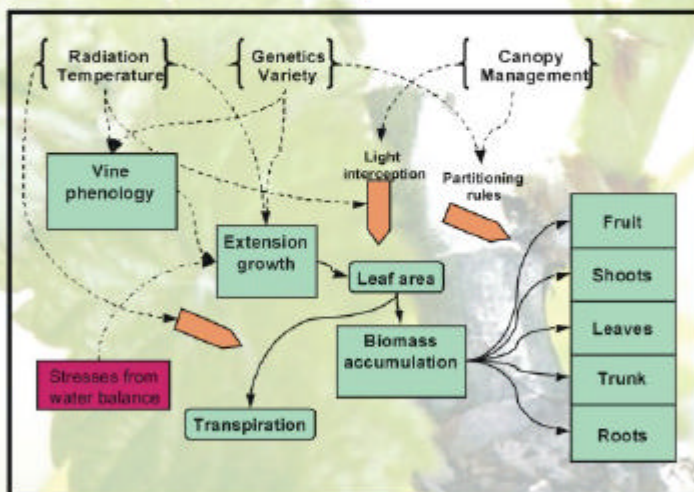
Radiation Temperature

Genetics Variety

Canopy Management

Vine phenology

Light interception

Partitioning rules

Extension growth

Leaf area

Biomass accumulation

Stresses from water balance

Transpiration

Fruit

Shoots

Leaves

Trunk

Roots